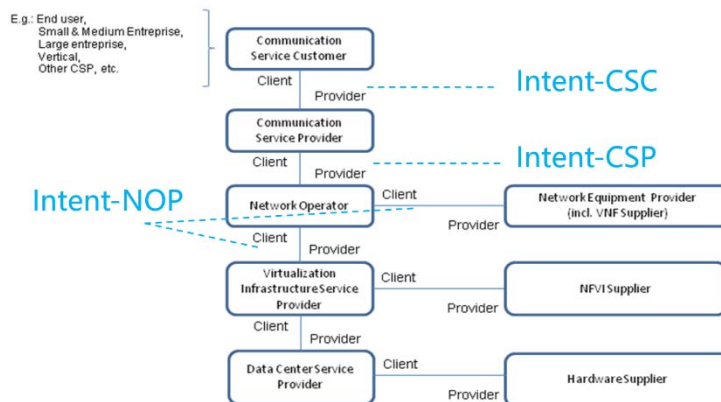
E.g.: End user,
Small & Medium Entreprise,
Large entreprise,
Vertical,
Other CSP, etc.

Communication Service Customer

Client

Provider

Intent-CSC

Communication Service Provider

Client

Provider

Intent-CSP

Intent-NOP

Network Operator

Client

Provider

Network Equipment Provider (incl. VNF Supplier)

Client

Provider

Virtualization Infrastructure Service Provider

Client

Provider

NFVI Supplier

Client

Provider

Data Center Service Provider

Client

Provider

Hardware Supplier